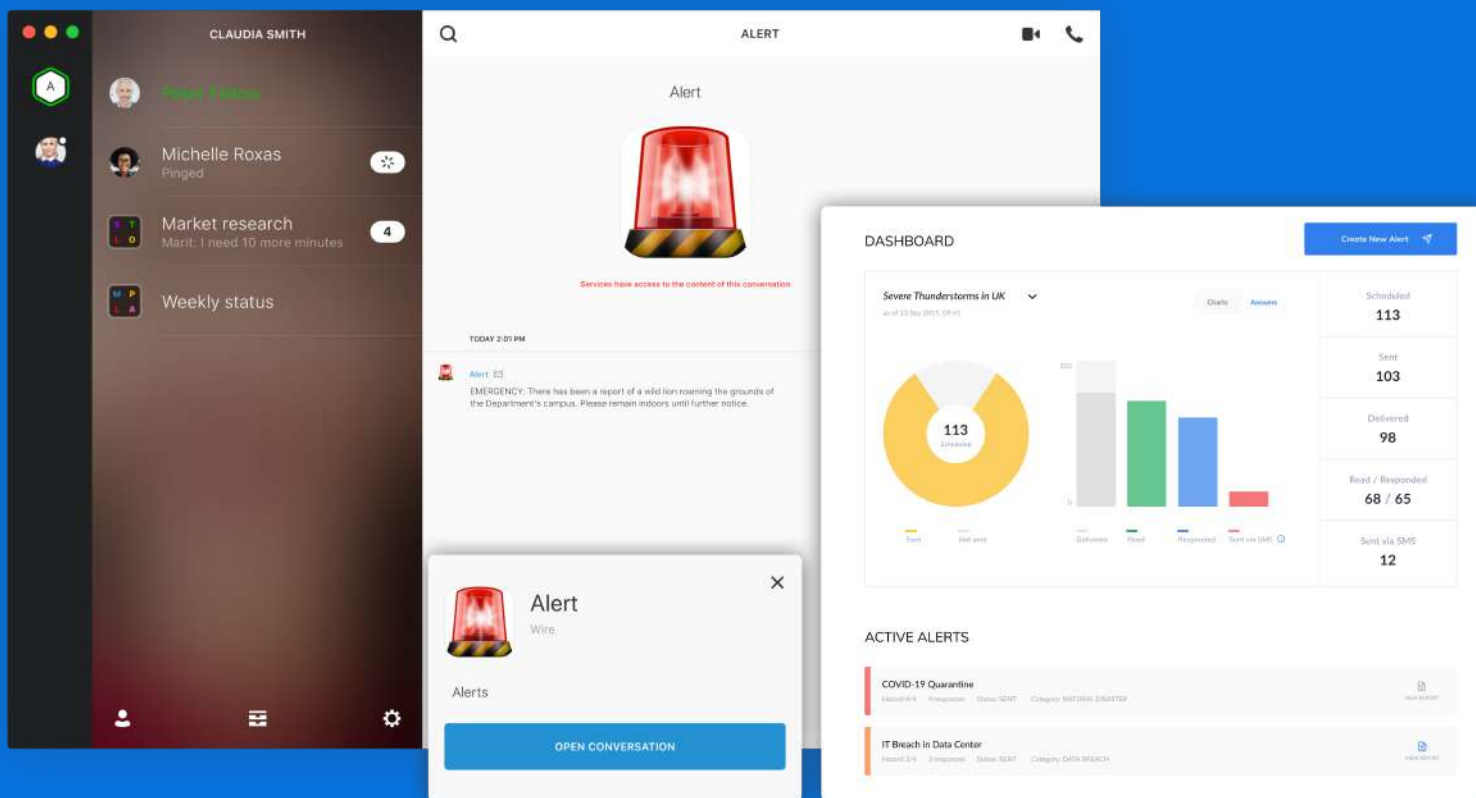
CLAUDIA SMITH

A

Peter Fellow

Michelle Roxas
Pinged

Market research
Marit: I need 10 more minutes
4

Weekly status

ALERT

Alert

Services have access to the content of this conversation

TODAY 2:01 PM

Alert

EMERGENCY: There has been a report of a wild lion roaming the grounds of the Department's campus. Please remain indoors until further notice.

Alert
Wire

Alerts

OPEN CONVERSATION

DASHBOARD

Create New Alert

Severe Thunderstorms in UK
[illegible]

Charts Answers

113

Sent Not sent

Delivered Read Responded Sent via SMS

Scheduled
113

Sent
103

Delivered
98

Read / Responded
68 / 65

Sent via SMS
12

ACTIVE ALERTS

COVID-19 Quarantine
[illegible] Status: SENT Category: NATURAL DISASTER

IT Breach in Data Center
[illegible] Status: SENT Category: DATA BREACH